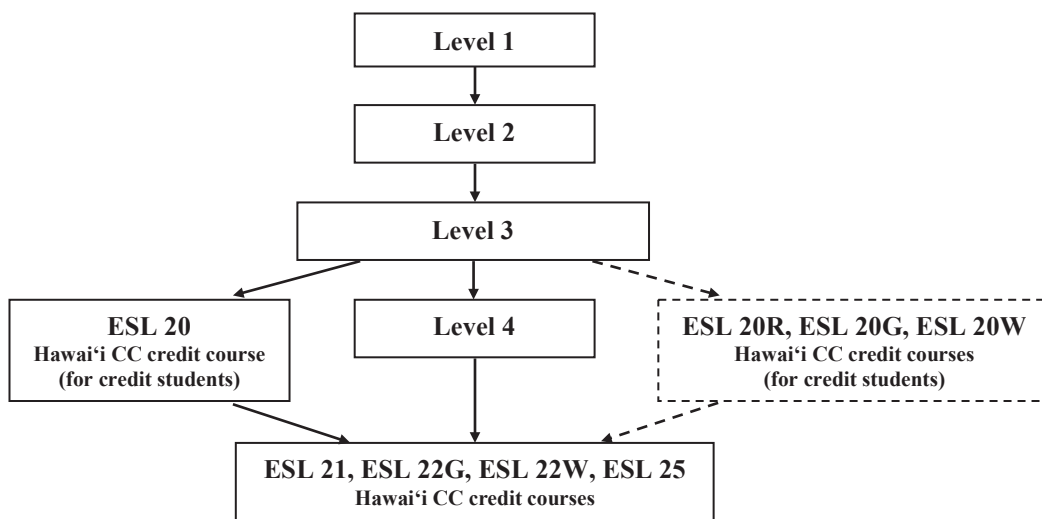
Level 1

Level 2

Level 3

ESL 20
Hawai‘i CC credit course
(for credit students)

Level 4

ESL 20R, ESL 20G, ESL 20W
Hawai‘i CC credit courses
(for credit students)

ESL 21, ESL 22G, ESL 22W, ESL 25
Hawai‘i CC credit courses